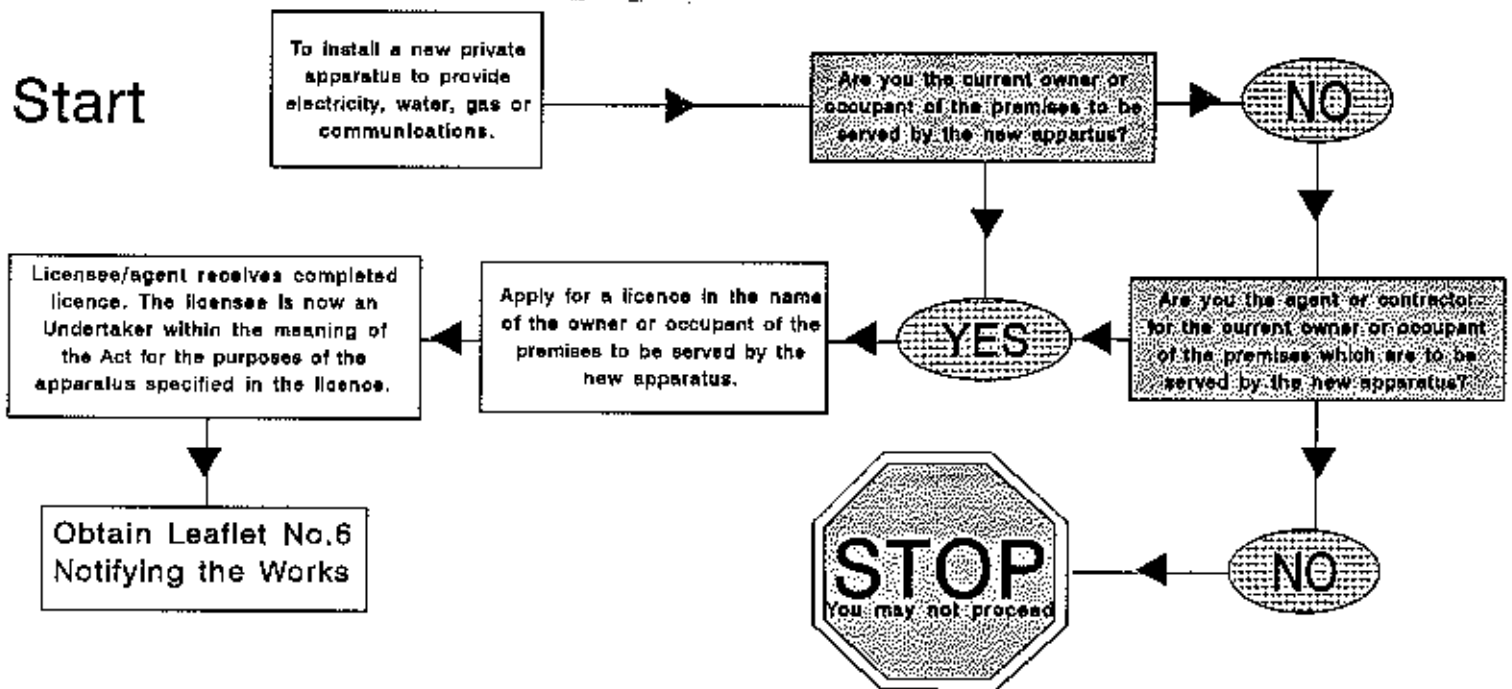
Start

To install a new private apparatus to provide electricity, water, gas or communications.

Are you the current owner or occupant of the premises to be served by the new appartus?

NO

YES

Are you the agent or contractor for the current owner or occupant of the premises which are to be served by the new apparatus?

Apply for a licence in the name of the owner or occupant of the premises to be served by the new apparatus.

Licensee/agent receives completed licence. The licensee is now an Undertaker within the meaning of the Act for the purposes of the apparatus specified in the licence.

Obtain Leaflet No.6 Notifying the Works

NO

STOP
You may not proceed